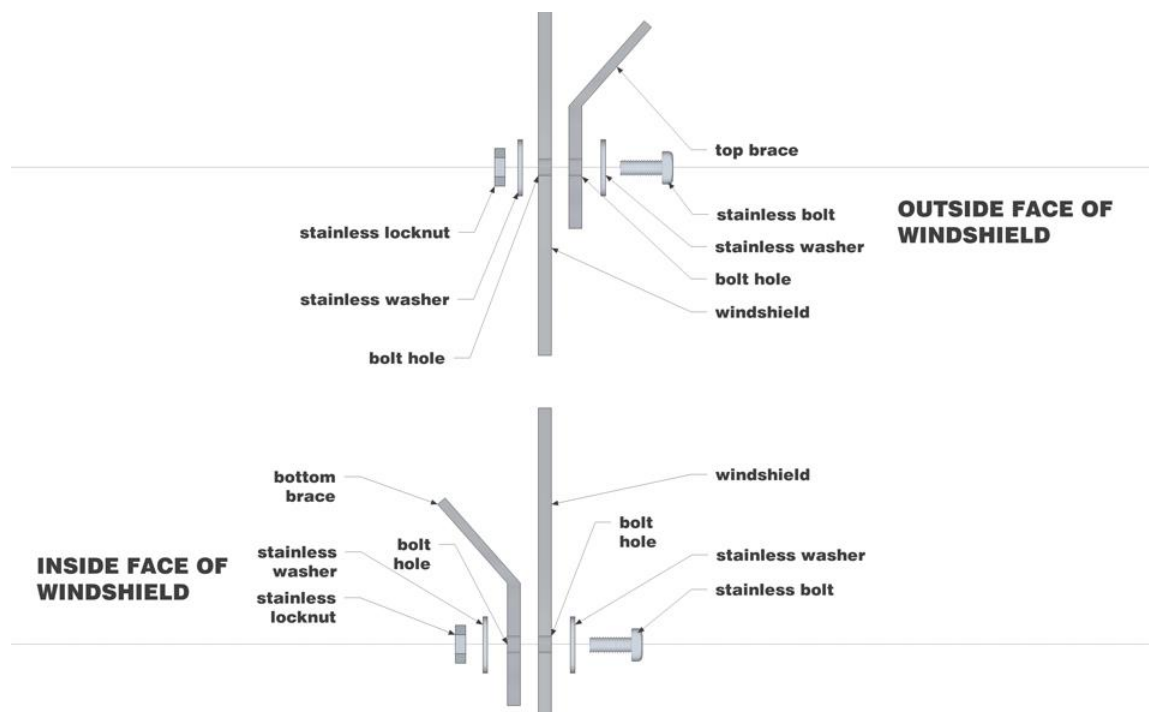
top brace

stainless bolt

OUTSIDE FACE OF WINDSHIELD

stainless locknut

stainless washer

bolt hole

stainless washer

bolt hole

windshield

bottom brace

windshield

INSIDE FACE OF WINDSHIELD

stainless washer

bolt hole

bolt hole

stainless washer

stainless locknut

stainless bolt